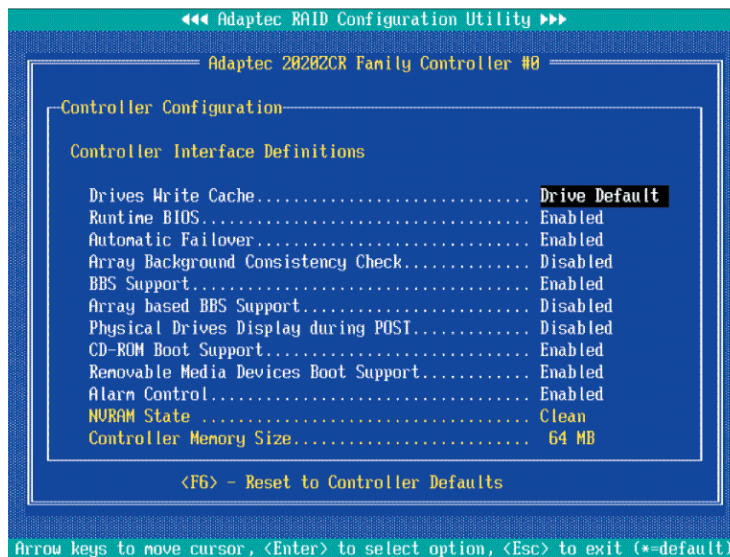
◄◄◄ Adaptec RAID Configuration Utility ►►►

Adaptec 2020ZCR Family Controller #0

Controller Configuration

Controller Interface Definitions

Drives Write Cache.............................. Drive Default
Runtime BIOS.................................... Enabled
Automatic Failover.............................. Enabled
Array Background Consistency Check.............. Disabled
BBS Support..................................... Enabled
Array based BBS Support......................... Disabled
Physical Drives Display during POST............. Disabled
CD-ROM Boot Support............................. Enabled
Removable Media Devices Boot Support............ Enabled
Alarm Control................................... Enabled
NVRAM State .................................... Clean
Controller Memory Size.......................... 64 MB

<F6> - Reset to Controller Defaults

Arrow keys to move cursor, <Enter> to select option, <Esc> to exit (*=default)